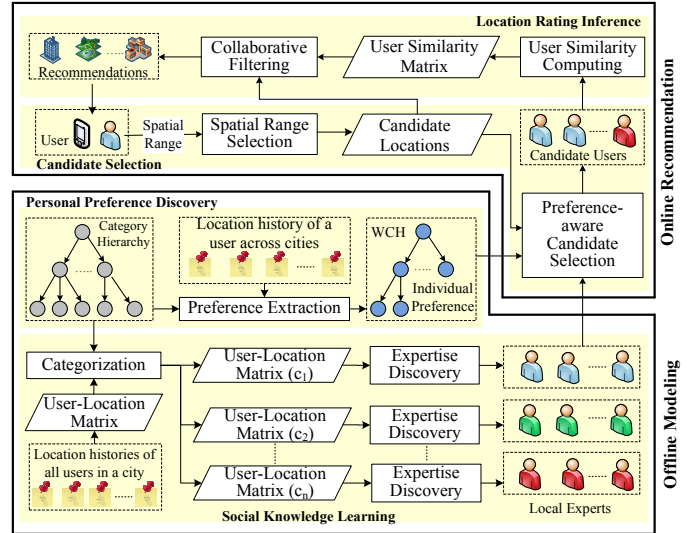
Location Rating Inference

Recommendations

Collaborative Filtering

User Similarity Matrix

User Similarity Computing

Online Recommendation

User

Spatial Range

Spatial Range Selection

Candidate Locations

Candidate Users

Candidate Selection

Personal Preference Discovery

Category Hierarchy

Location history of a user across cities

WCH

Individual Preference

Preference Extraction

Preference-aware Candidate Selection

Categorization

User-Location Matrix ($c_1$)

Expertise Discovery

User-Location Matrix

User-Location Matrix ($c_2$)

Expertise Discovery

Offline Modeling

Location histories of all users in a city

User-Location Matrix ($c_n$)

Expertise Discovery

Social Knowledge Learning

Local Experts